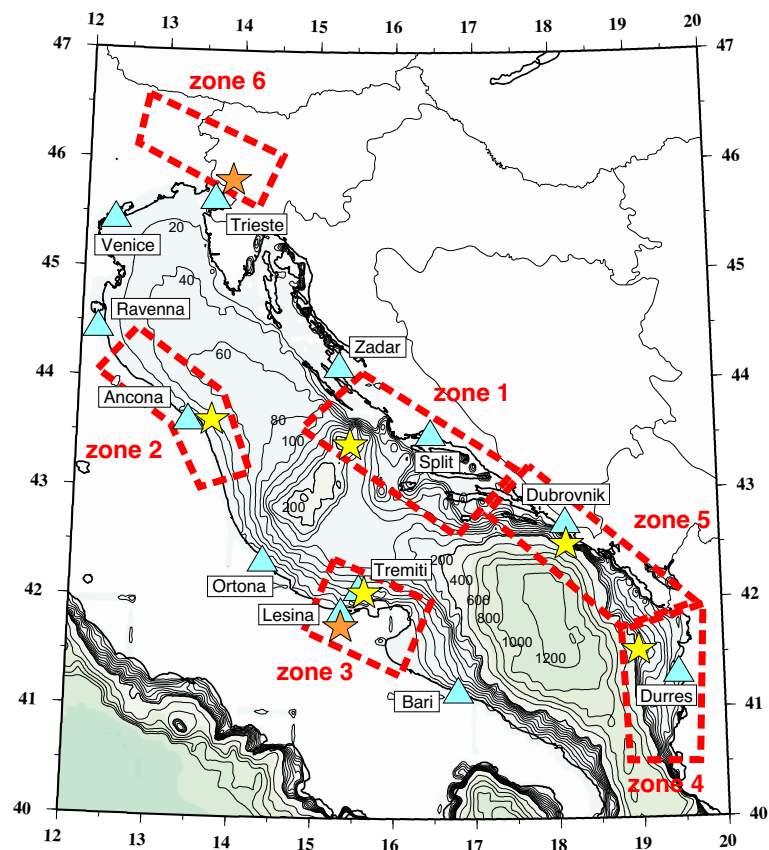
12 13 14 15 16 17 18 19 20

47 47

zone 6

46 46

Trieste

Venice

20

45 45

40

Ravenna

Zadar

60

44 44

zone 1

Ancona

80

100

zone 2

Split

43 43

Dubrovnik

200

zone 5

Tremiti

200

Ortona

400

42 42

600

Lesina

800

1000

1200

zone 3

Durres

Bari

41 41

zone 4

40 40

12 13 14 15 16 17 18 19 20